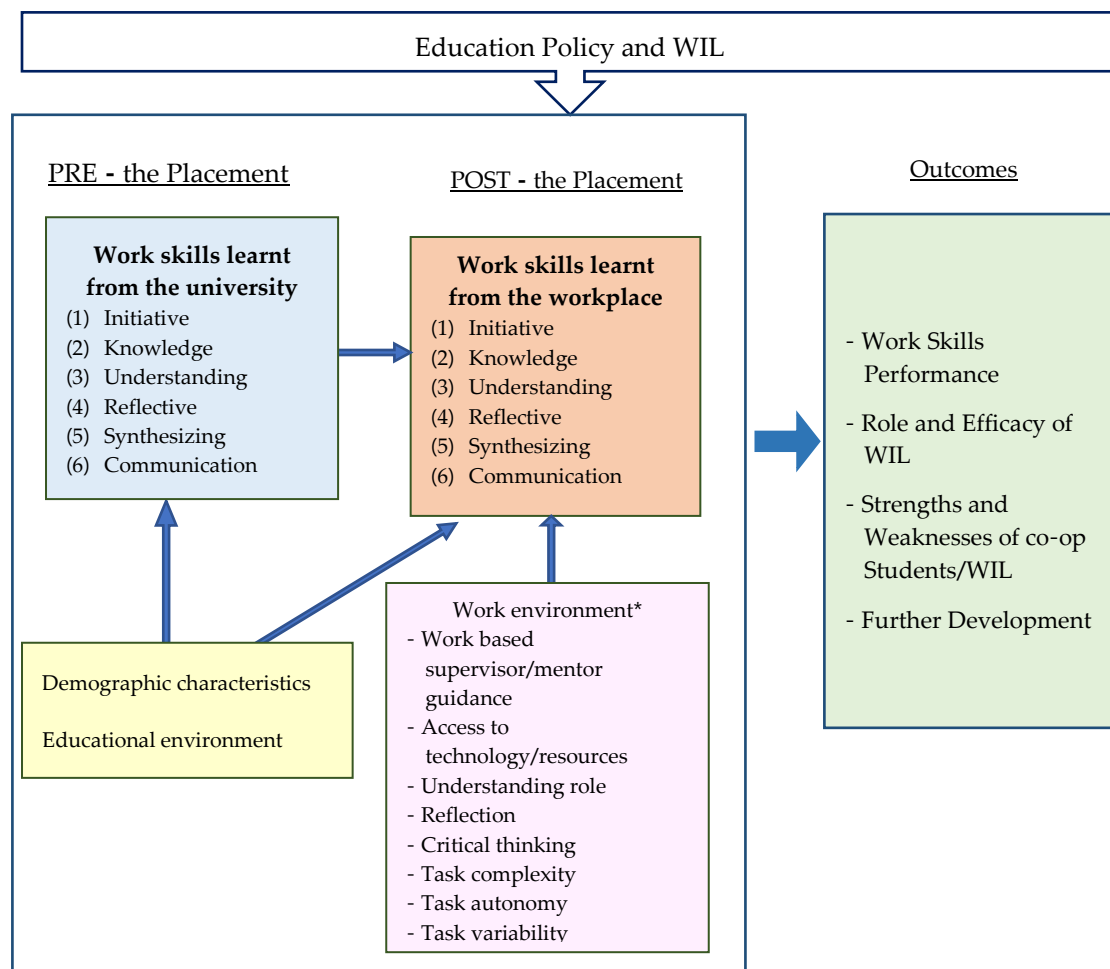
Education Policy and WIL

PRE - the Placement

POST - the Placement

Outcomes

Work skills learnt from the university
(1) Initiative
(2) Knowledge
(3) Understanding
(4) Reflective
(5) Synthesizing
(6) Communication

Work skills learnt from the workplace
(1) Initiative
(2) Knowledge
(3) Understanding
(4) Reflective
(5) Synthesizing
(6) Communication

- Work Skills Performance
- Role and Efficacy of WIL
- Strengths and Weaknesses of co-op Students/WIL
- Further Development

Demographic characteristics

Educational environment

Work environment*
- Work based supervisor/mentor guidance
- Access to technology/resources
- Understanding role
- Reflection
- Critical thinking
- Task complexity
- Task autonomy
- Task variability